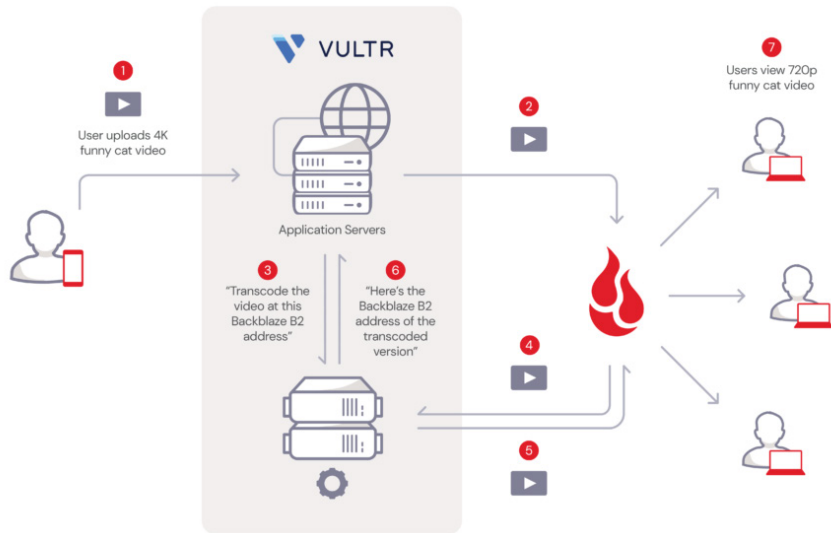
VULTR

1

User uploads 4K funny cat video

Application Servers

2

3

"Transcode the video at this Backblaze B2 address"

6

"Here's the Backblaze B2 address of the transcoded version"

4

5

7

Users view 720p funny cat video